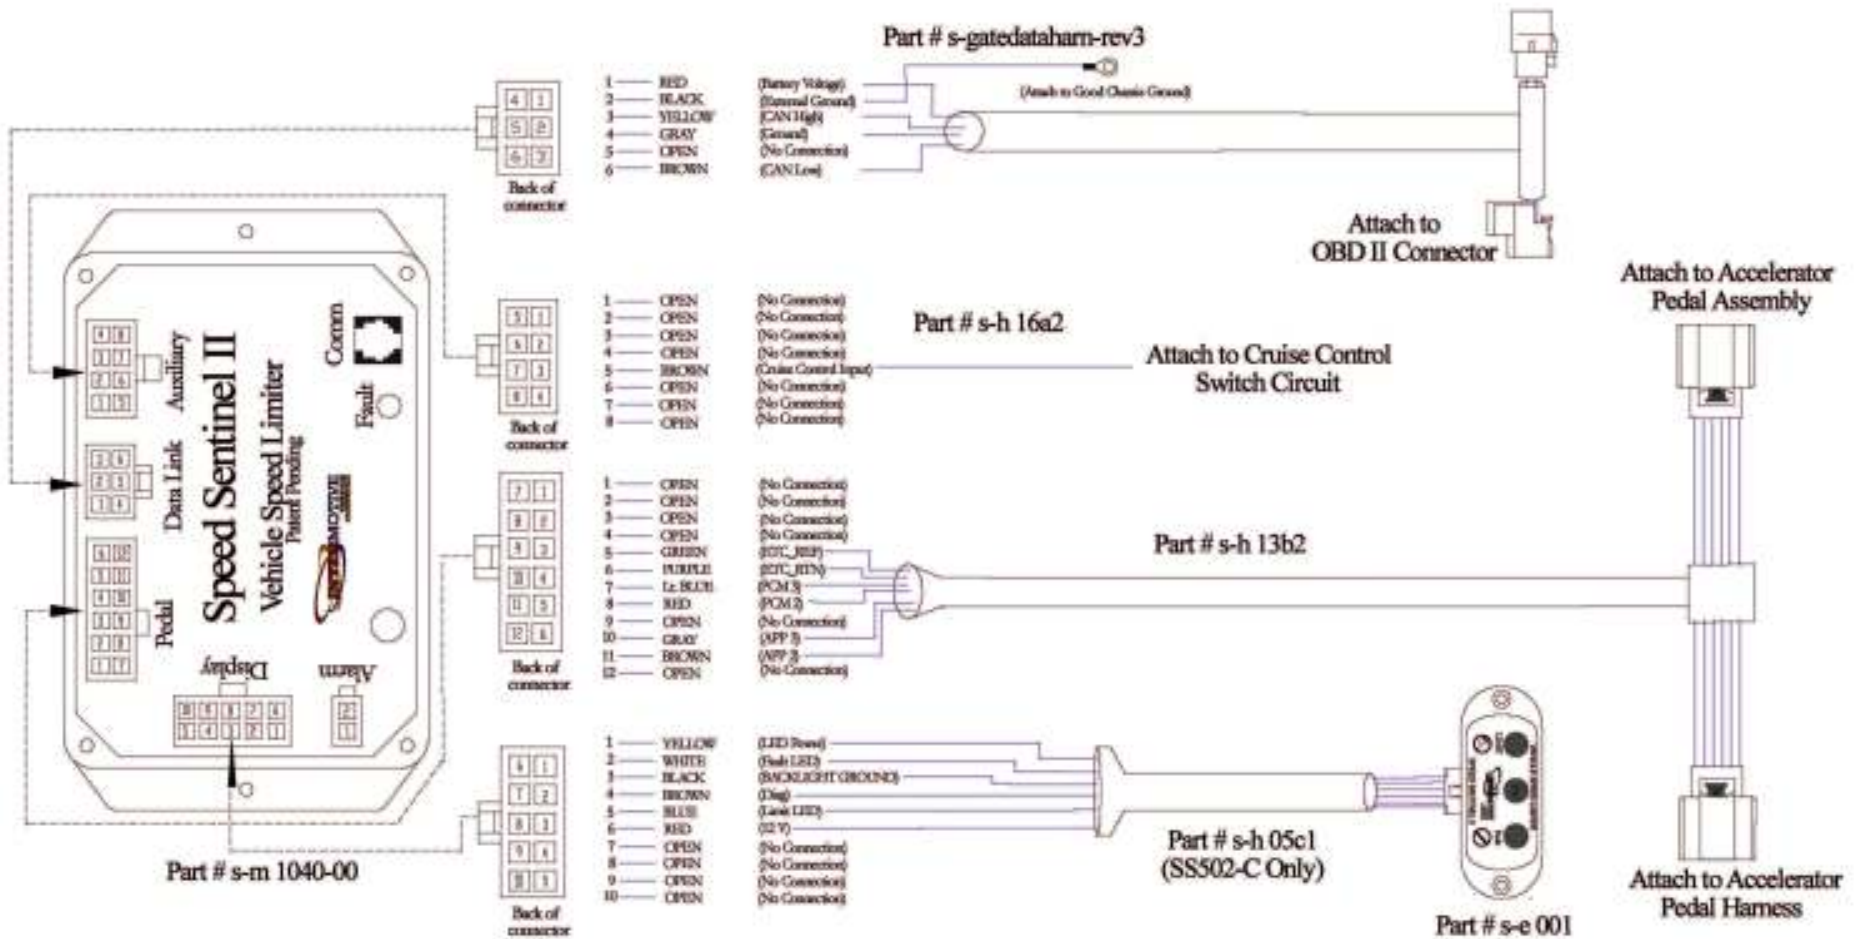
Part # s-gatedataharn-rev3

(Attach to Good Chassis Ground)

| | | |
|---|---|---|
| 1 | RED | (Battery Voltage) |
| 2 | BLACK | (External Ground) |
| 3 | YELLOW | (CAN High) |
| 4 | GRAY | (Ground) |
| 5 | OPEN | (No Connection) |
| 6 | BROWN | (CAN Low) |

4 1
5 2
6 3
Back of connector

Attach to OBD II Connector

Attach to Accelerator Pedal Assembly

| | | |
|---|---|---|
| 1 | OPEN | (No Connection) |
| 2 | OPEN | (No Connection) |
| 3 | OPEN | (No Connection) |
| 4 | OPEN | (No Connection) |
| 5 | BROWN | (Cruise Control Input) |
| 6 | OPEN | (No Connection) |
| 7 | OPEN | (No Connection) |
| 8 | OPEN | (No Connection) |

5 1
6 2
7 3
8 4
Back of connector

Part # s-h 16a2

Attach to Cruise Control Switch Circuit

Speed Sentinel II
Vehicle Speed Limiter
Patent Pending

Auxiliary
Data Link
Pedal
Comm
Fault
Display
Alarm

| | | |
|---|---|---|
| 1 | OPEN | (No Connection) |
| 2 | OPEN | (No Connection) |
| 3 | OPEN | (No Connection) |
| 4 | OPEN | (No Connection) |
| 5 | GREEN | (ETC_RSP) |
| 6 | PURPLE | (ETC_RTN) |
| 7 | Lt. BLUE | (PCM 3) |
| 8 | RED | (PCM 2) |
| 9 | OPEN | (No Connection) |
| 10 | GRAY | (APP 3) |
| 11 | BROWN | (APP 2) |
| 12 | OPEN | (No Connection) |

7 1
8 2
9 3
10 4
11 5
12 6
Back of connector

Part # s-h 13b2

| | | |
|---|---|---|
| 1 | YELLOW | (LED Power) |
| 2 | WHITE | (Fault LED) |
| 3 | BLACK | (BACKLIGHT GROUND) |
| 4 | BROWN | (Diag) |
| 5 | BLUE | (Limit LED) |
| 6 | RED | (12 V) |
| 7 | OPEN | (No Connection) |
| 8 | OPEN | (No Connection) |
| 9 | OPEN | (No Connection) |
| 10 | OPEN | (No Connection) |

6 1
7 2
8 3
9 4
10 5
Back of connector

Part # s-m 1040-00

Part # s-h 05c1
(SS502-C Only)

Part # s-e 001

Attach to Accelerator Pedal Harness